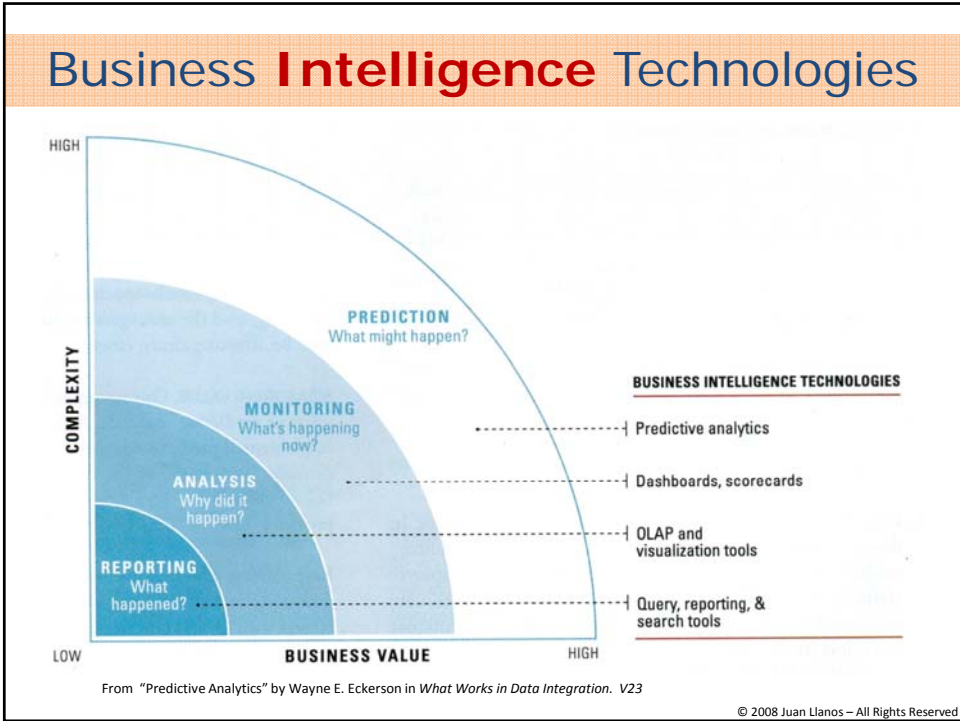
Business Intelligence Technologies

HIGH

COMPLEXITY

LOW

PREDICTION
What might happen?

MONITORING
What's happening now?

ANALYSIS
Why did it happen?

REPORTING
What happened?

BUSINESS VALUE

HIGH

BUSINESS INTELLIGENCE TECHNOLOGIES

Predictive analytics

Dashboards, scorecards

OLAP and visualization tools

Query, reporting, & search tools

From "Predictive Analytics" by Wayne E. Eckerson in What Works in Data Integration. V23

© 2008 Juan Llanos – All Rights Reserved